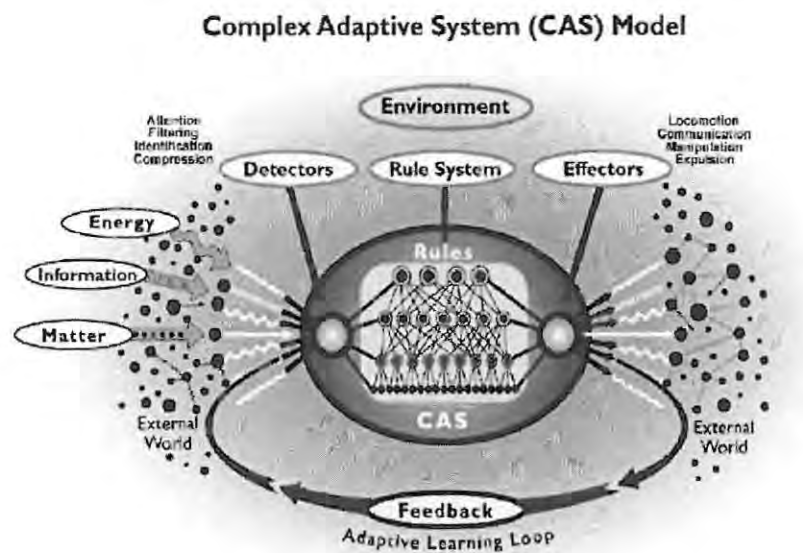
Complex Adaptive System (CAS) Model

Environment

Attention
Filtering
Identification
Compression

Locomotion
Communication
Manipulation
Expulsion

Detectors

Rule System

Effectors

Energy

Information

Matter

Rules

CAS

External World

External World

Feedback

Adaptive Learning Loop